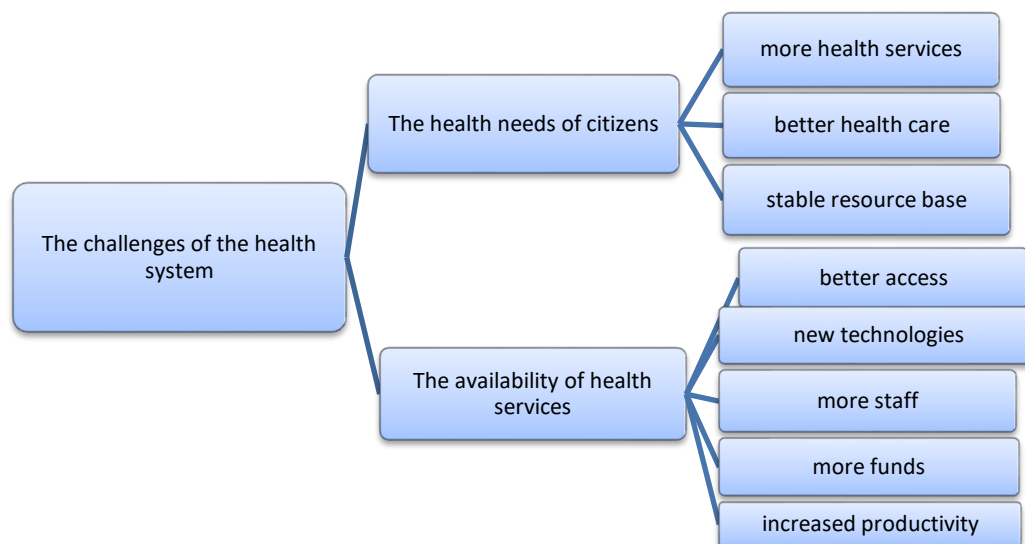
The challenges of the health system

The health needs of citizens

more health services

better health care

stable resource base

The availability of health services

better access

new technologies

more staff

more funds

increased productivity